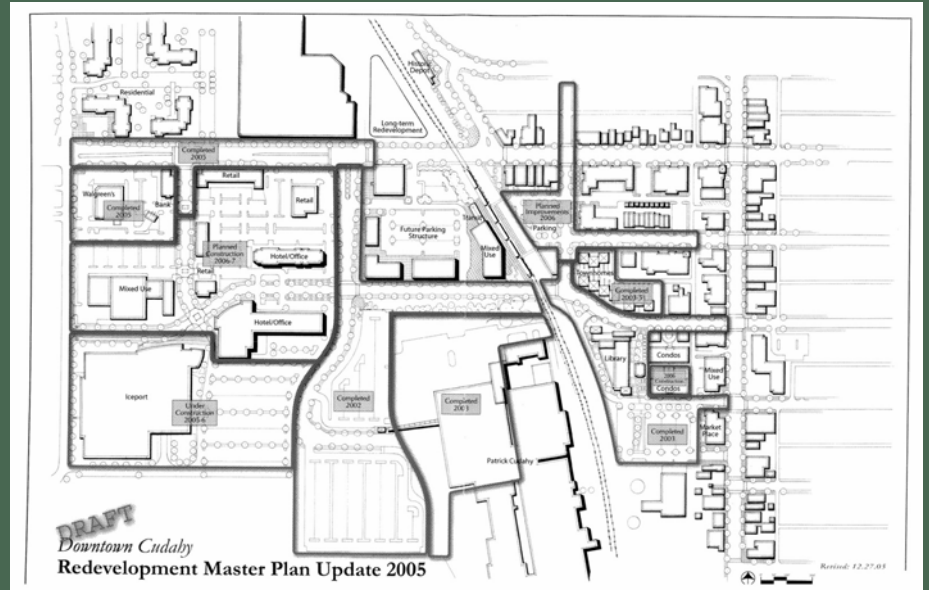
Residential

Historic Depot

Long-term Redevelopment

Completed 2005

Walgreen's

Completed 2005

Bank

Retail

Retail

Planned Construction 2006-7

Hotel/Office

Retail

Mixed Use

Hotel/Office

Future Parking Structure

Mixed Use

Planned Improvements 2006

Parking

Townhomes

Completed 2003-5

Library

Condos

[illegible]

Condos

Mixed Use

Iceport

Under Construction 2005-6

Completed 2002

Completed 2003

Completed 2003

Market Place

Patrick Cudahy

DRAFT

Downtown Cudahy

Redevelopment Master Plan Update 2005

Revised: 12.27.05